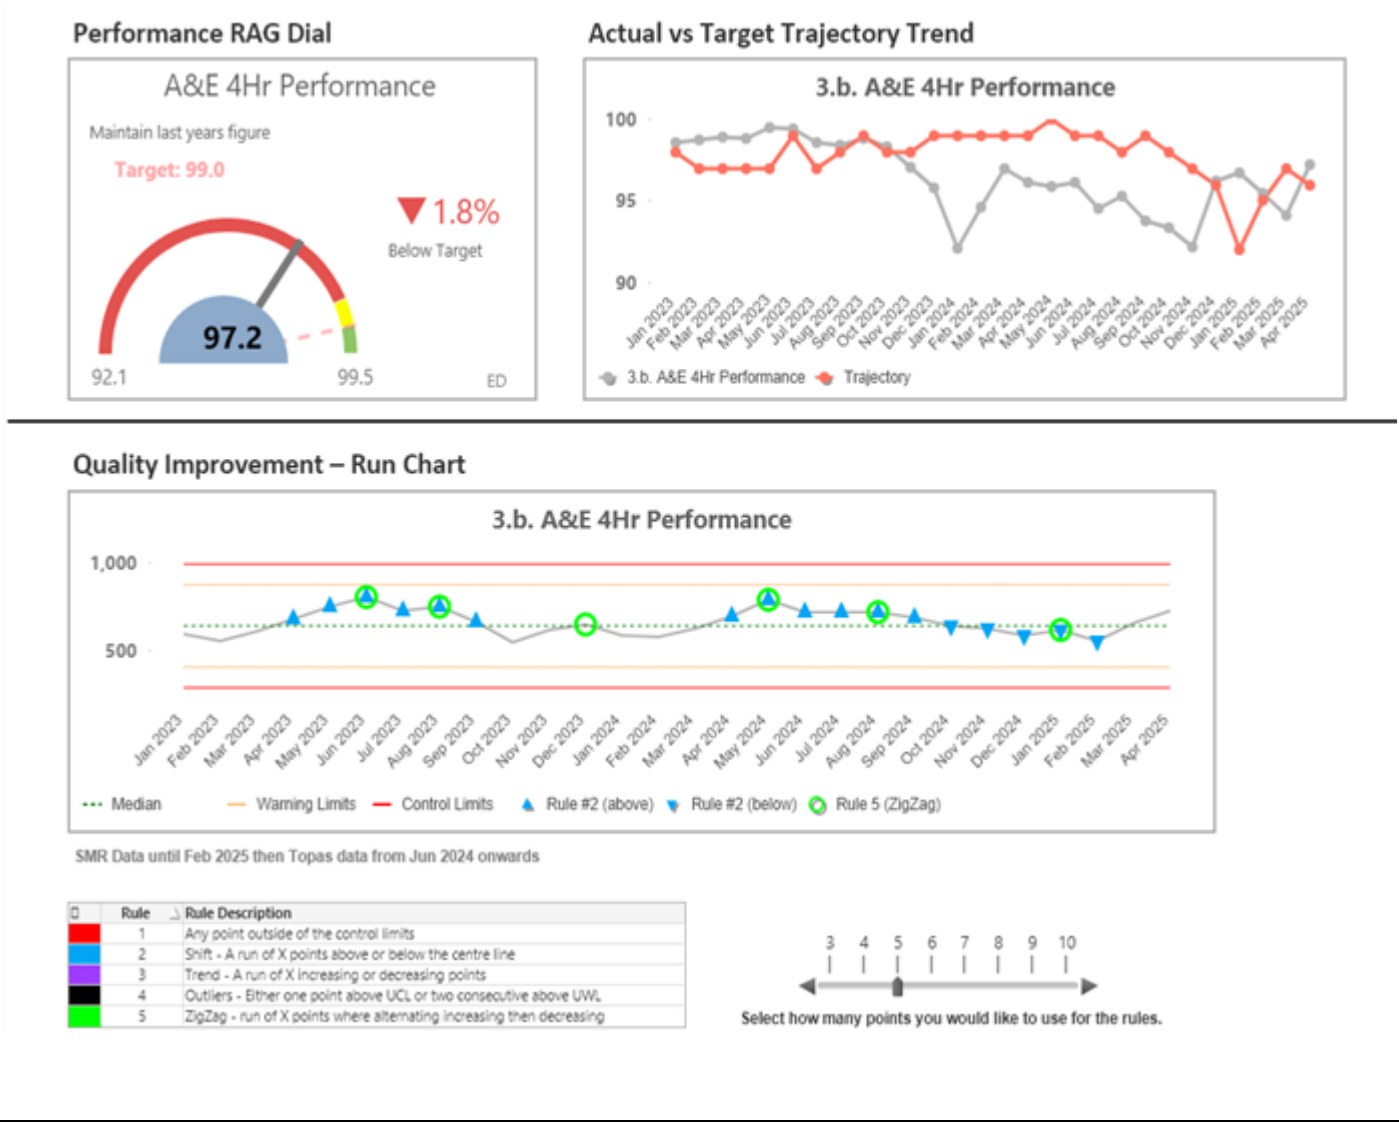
Performance RAG Dial

A&E 4Hr Performance

Maintain last years figure

Target: 99.0

▼1.8%

Below Target

97.2

92.1

99.5

ED

Actual vs Target Trajectory Trend

3.b. A&E 4Hr Performance

100

95

90

Jan 2023 Feb 2023 Mar 2023 Apr 2023 May 2023 Jun 2023 Jul 2023 Aug 2023 Sep 2023 Oct 2023 Nov 2023 Dec 2023 Jan 2024 Feb 2024 Mar 2024 Apr 2024 May 2024 Jun 2024 Jul 2024 Aug 2024 Sep 2024 Oct 2024 Nov 2024 Dec 2024 Jan 2025 Feb 2025 Mar 2025 Apr 2025

3.b. A&E 4Hr Performance Trajectory

Quality Improvement – Run Chart

3.b. A&E 4Hr Performance

1,000

500

Jan 2023 Feb 2023 Mar 2023 Apr 2023 May 2023 Jun 2023 Jul 2023 Aug 2023 Sep 2023 Oct 2023 Nov 2023 Dec 2023 Jan 2024 Feb 2024 Mar 2024 Apr 2024 May 2024 Jun 2024 Jul 2024 Aug 2024 Sep 2024 Oct 2024 Nov 2024 Dec 2024 Jan 2025 Feb 2025 Mar 2025 Apr 2025

Median Warning Limits Control Limits Rule #2 (above) Rule #2 (below) Rule 5 (ZigZag)

SMR Data until Feb 2025 then Topas data from Jun 2024 onwards

| | Rule | Rule Description |
|---|---|---|
| | 1 | Any point outside of the control limits |
| | 2 | Shift - A run of X points above or below the centre line |
| | 3 | Trend - A run of X increasing or decreasing points |
| | 4 | Outliers - Either one point above UCL or two consecutive above UWL |
| | 5 | ZigZag - run of X points where alternating increasing then decreasing |

3 4 5 6 7 8 9 10

Select how many points you would like to use for the rules.